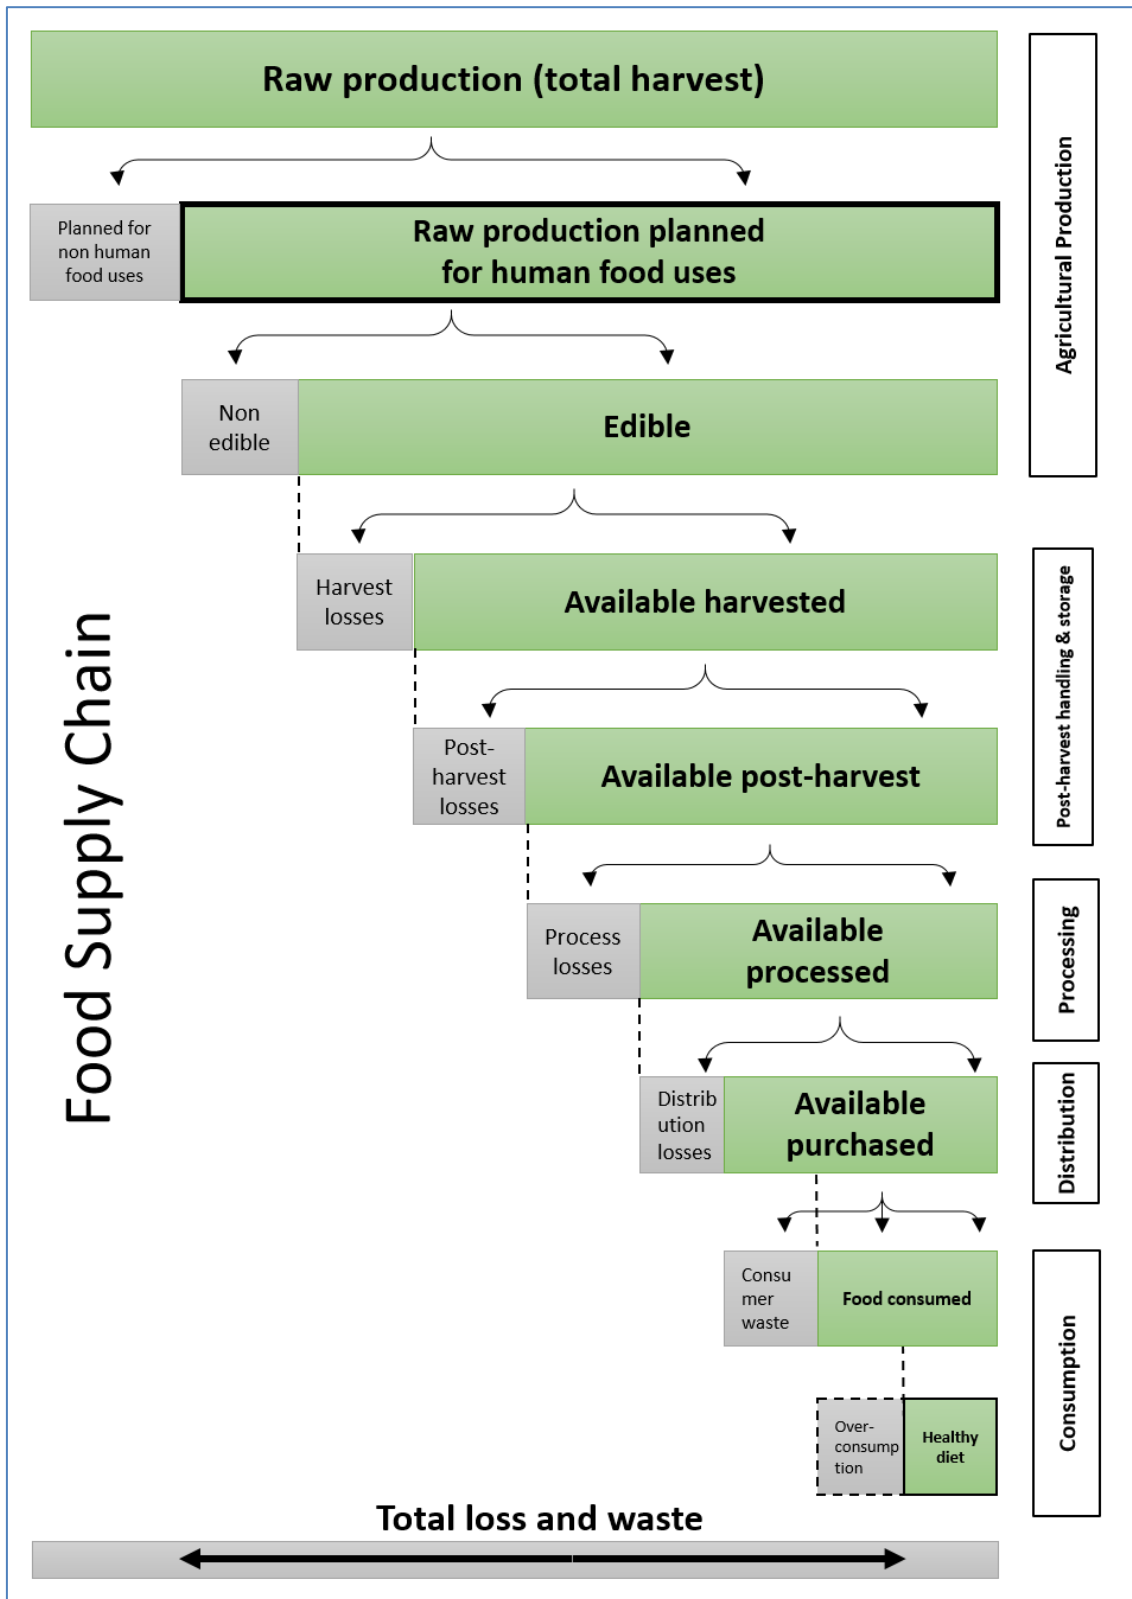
Raw production (total harvest)

Planned for non human food uses

Raw production planned for human food uses

Non edible

Edible

Harvest losses

Available harvested

Post-harvest losses

Available post-harvest

Process losses

Available processed

Distribution losses

Available purchased

Consumer waste

Food consumed

Over-consumption

Healthy diet

Total loss and waste

Food Supply Chain

Agricultural Production

Post-harvest handling & storage

Processing

Distribution

Consumption